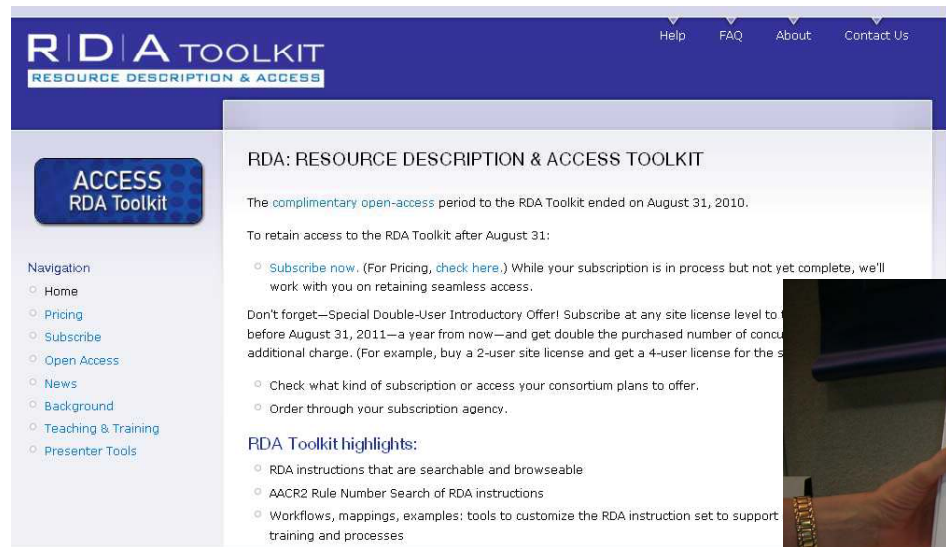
R|D|A TOOLKIT
RESOURCE DESCRIPTION & ACCESS

Help FAQ About Contact Us

ACCESS
RDA Toolkit

Navigation
Home
Pricing
Subscribe
Open Access
News
Background
Teaching & Training
Presenter Tools

RDA: RESOURCE DESCRIPTION & ACCESS TOOLKIT

The complimentary open-access period to the RDA Toolkit ended on August 31, 2010.

To retain access to the RDA Toolkit after August 31:

Subscribe now. (For Pricing, check here.) While your subscription is in process but not yet complete, we'll work with you on retaining seamless access.

Don't forget—Special Double-User Introductory Offer! Subscribe at any site license level to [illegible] before August 31, 2011—a year from now—and get double the purchased number of concu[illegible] additional charge. (For example, buy a 2-user site license and get a 4-user license for the s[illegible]

Check what kind of subscription or access your consortium plans to offer.
Order through your subscription agency.

RDA Toolkit highlights:
RDA instructions that are searchable and browseable
AACR2 Rule Number Search of RDA instructions
Workflows, mappings, examples: tools to customize the RDA instruction set to support training and processes